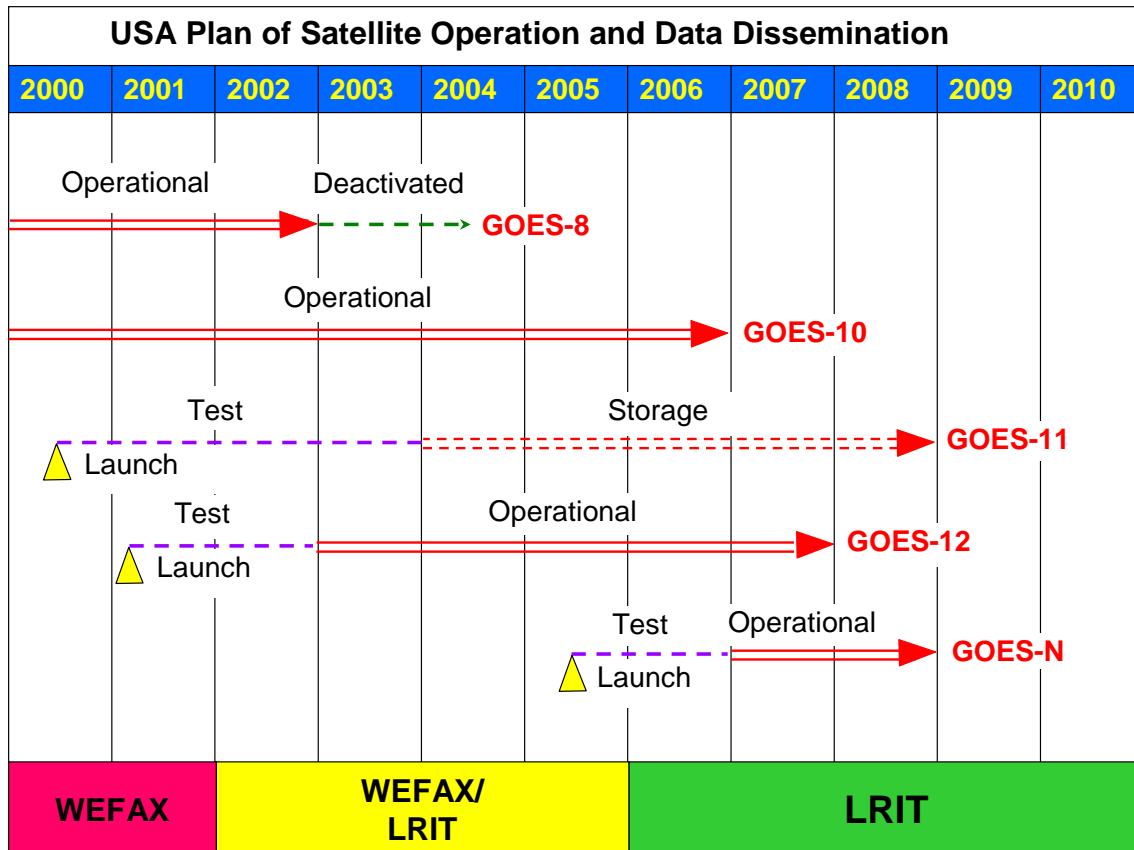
USA Plan of Satellite Operation and Data Dissemination

| 2000 | 2001 | 2002 | 2003 | 2004 | 2005 | 2006 | 2007 | 2008 | 2009 | 2010 |
|---|---|---|---|---|---|---|---|---|---|---|

Operational
Deactivated
GOES-8

Operational
GOES-10

Test
Storage
Launch
GOES-11

Test
Operational
Launch
GOES-12

Test
Operational
Launch
GOES-N

WEFAX
WEFAX/ LRIT
LRIT